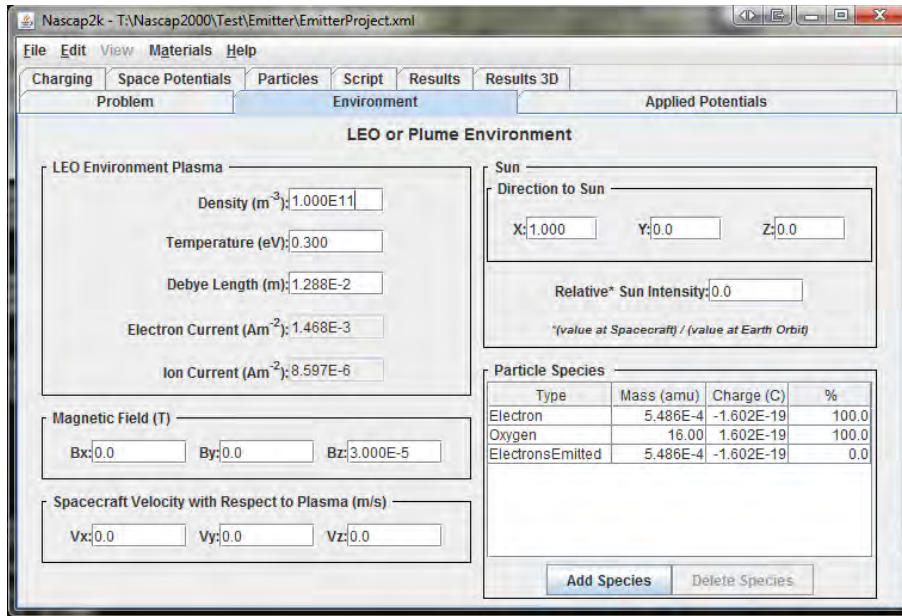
Nascap2k - T:\Nascap2000\Test\Emitter\EmitterProject.xml

File Edit View Materials Help

Charging | Space Potentials | Particles | Script | Results | Results 3D
Problem | Environment | Applied Potentials

LEO or Plume Environment

LEO Environment Plasma
Density ($m^{-3}$): 1.000E11
Temperature (eV): 0.300
Debye Length (m): 1.288E-2
Electron Current ($Am^{-2}$): 1.468E-3
Ion Current ($Am^{-2}$): 8.597E-6

Magnetic Field (T)
Bx: 0.0 By: 0.0 Bz: 3.000E-5

Spacecraft Velocity with Respect to Plasma (m/s)
Vx: 0.0 Vy: 0.0 Vz: 0.0

Sun
Direction to Sun
X: 1.000 Y: 0.0 Z: 0.0

Relative* Sun Intensity: 0.0
*(value at Spacecraft) / (value at Earth Orbit)

Particle Species

| Type | Mass (amu) | Charge (C) | % |
|---|---|---|---|
| Electron | 5.486E-4 | -1.602E-19 | 100.0 |
| Oxygen | 16.00 | 1.602E-19 | 100.0 |
| ElectronsEmitted | 5.486E-4 | -1.602E-19 | 0.0 |

Add Species | Delete Species